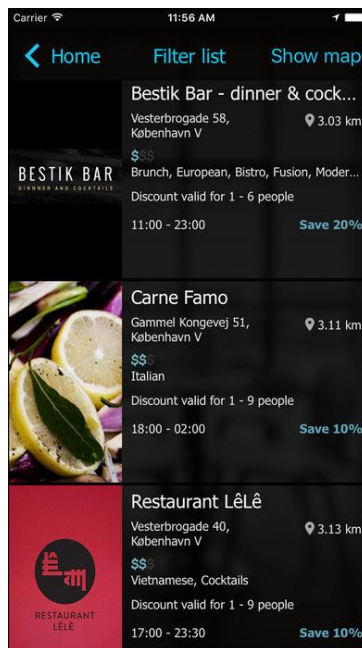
Carrier 11:56 AM

< Home Filter list Show map

BESTIK BAR
DINNER AND COCKTAILS

Bestik Bar - dinner & cock...
Vesterbrogade 58, København V
3.03 km
$$$
Brunch, European, Bistro, Fusion, Moder...
Discount valid for 1 - 6 people
11:00 - 23:00
Save 20%

Carne Famo
Gammel Kongevej 51, København V
3.11 km
$$$
Italian
Discount valid for 1 - 9 people
18:00 - 02:00
Save 10%

RESTAURANT
LÊLÊ

Restaurant LêLê
Vesterbrogade 40, København V
3.13 km
$$$
Vietnamese, Cocktails
Discount valid for 1 - 9 people
17:00 - 23:30
Save 10%